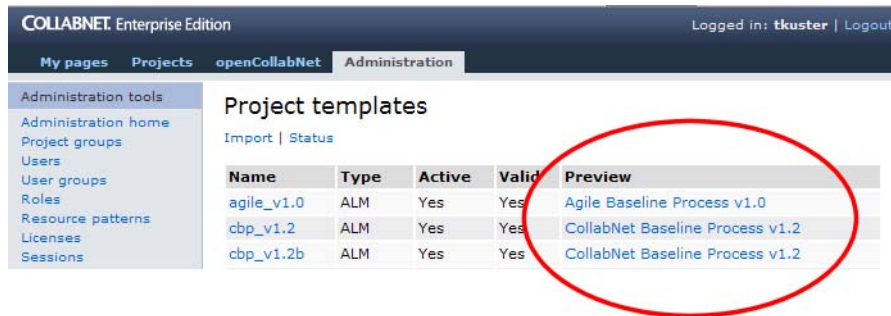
COLLABNET. Enterprise Edition

Logged in: tkuster | Logout

My pages Projects openCollabNet Administration

Administration tools
Administration home
Project groups
Users
User groups
Roles
Resource patterns
Licenses
Sessions

Project templates

Import | Status

| Name | Type | Active | Valid | Preview |
|---|---|---|---|---|
| agile_v1.0 | ALM | Yes | Yes | Agile Baseline Process v1.0 |
| cbp_v1.2 | ALM | Yes | Yes | CollabNet Baseline Process v1.2 |
| cbp_v1.2b | ALM | Yes | Yes | CollabNet Baseline Process v1.2 |